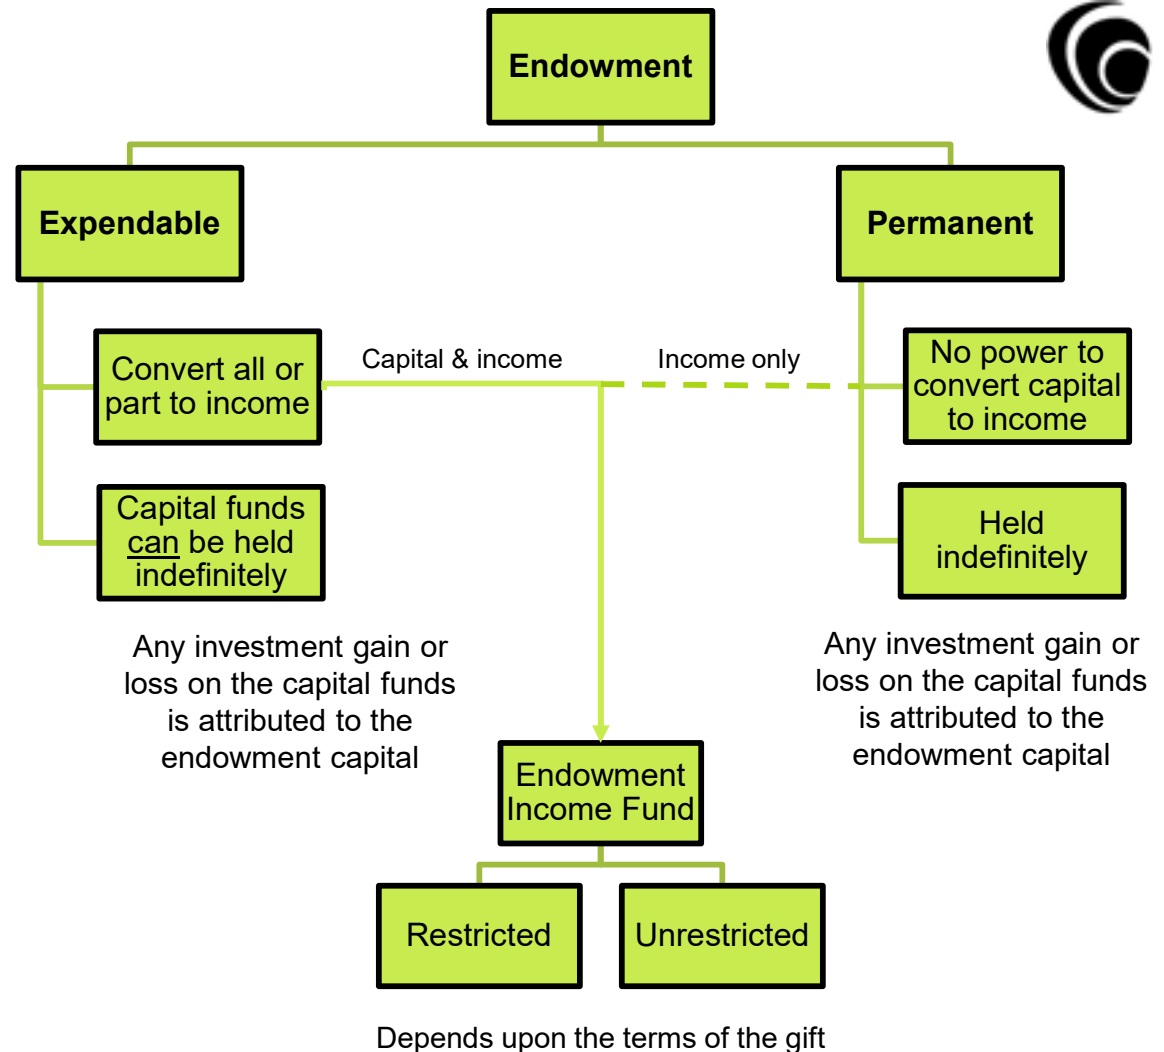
Endowment

Expendable

Permanent

Convert all or part to income

Capital & income

Income only

No power to convert capital to income

Capital funds can be held indefinitely

Held indefinitely

Any investment gain or loss on the capital funds is attributed to the endowment capital

Any investment gain or loss on the capital funds is attributed to the endowment capital

Endowment Income Fund

Restricted

Unrestricted

Depends upon the terms of the gift